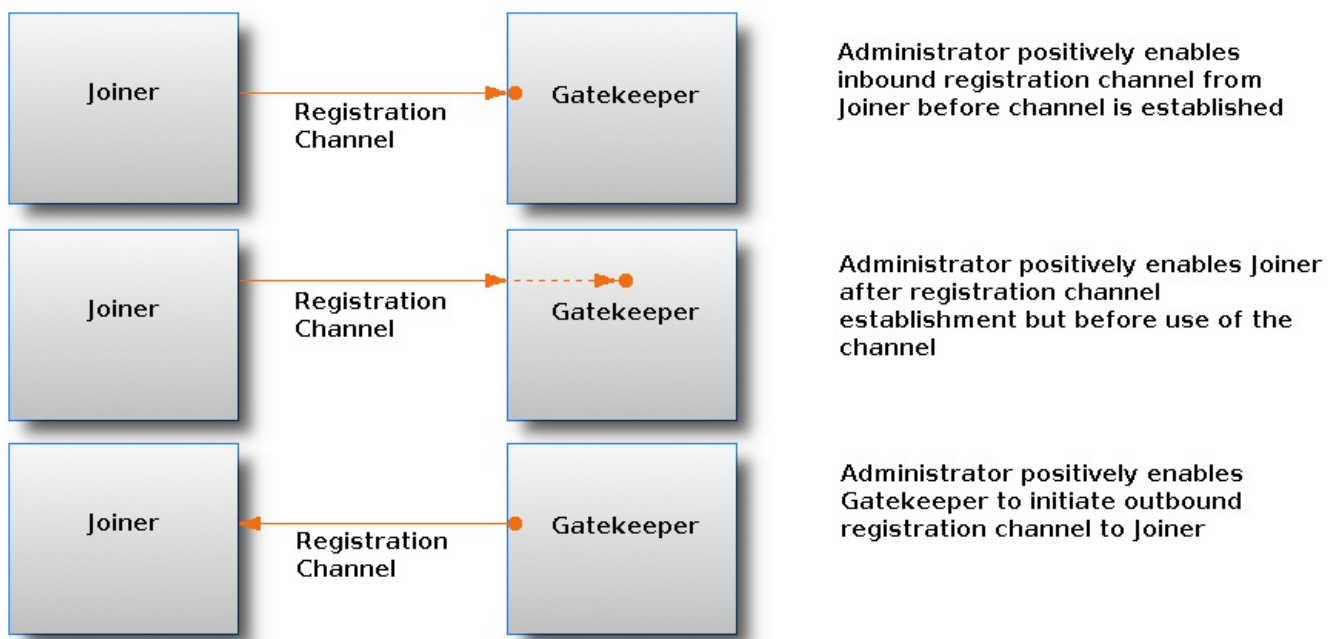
Joiner

Registration Channel

Gatekeeper

Administrator positively enables inbound registration channel from Joiner before channel is established

Joiner

Registration Channel

Gatekeeper

Administrator positively enables Joiner after registration channel establishment but before use of the channel

Joiner

Registration Channel

Gatekeeper

Administrator positively enables Gatekeeper to initiate outbound registration channel to Joiner